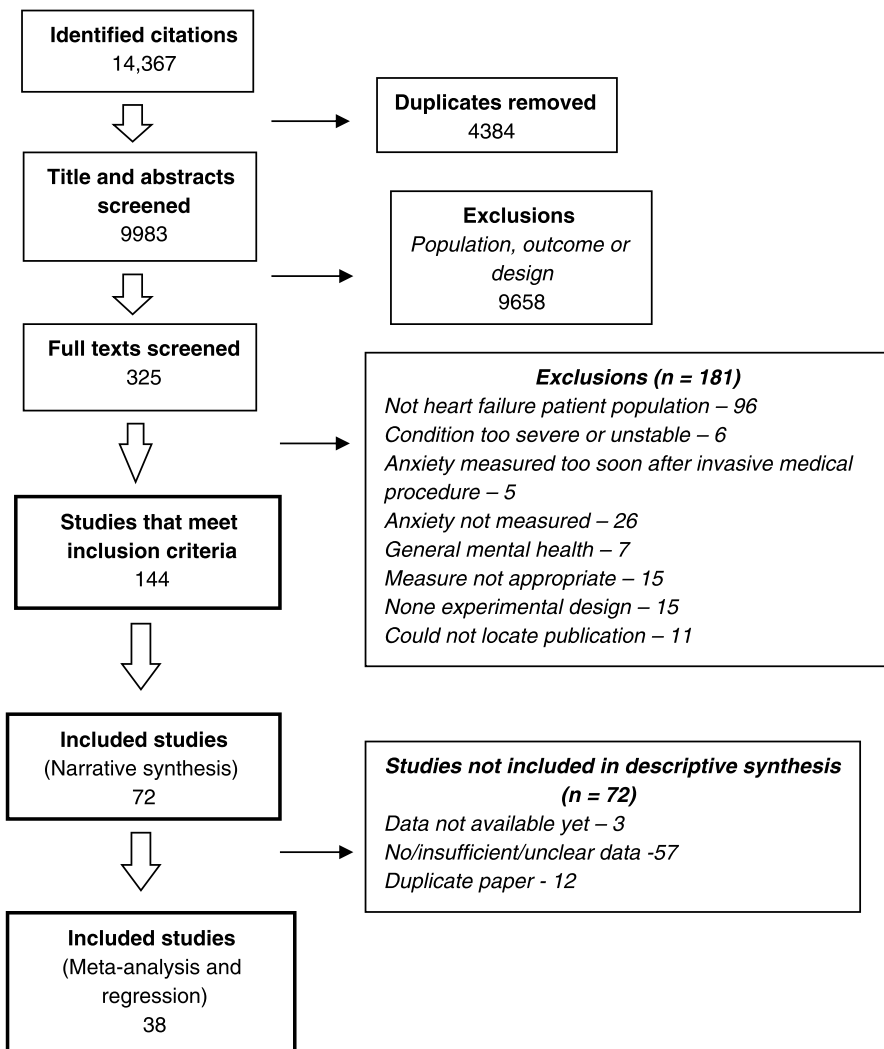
Identified citations
14,367

Duplicates removed
4384

Title and abstracts screened
9983

Exclusions
Population, outcome or design
9658

Full texts screened
325

Exclusions (n = 181)
Not heart failure patient population – 96
Condition too severe or unstable – 6
Anxiety measured too soon after invasive medical procedure – 5
Anxiety not measured – 26
General mental health – 7
Measure not appropriate – 15
None experimental design – 15
Could not locate publication – 11

Studies that meet inclusion criteria
144

Included studies
(Narrative synthesis)
72

Studies not included in descriptive synthesis (n = 72)
Data not available yet – 3
No/insufficient/unclear data -57
Duplicate paper - 12

Included studies
(Meta-analysis and regression)
38